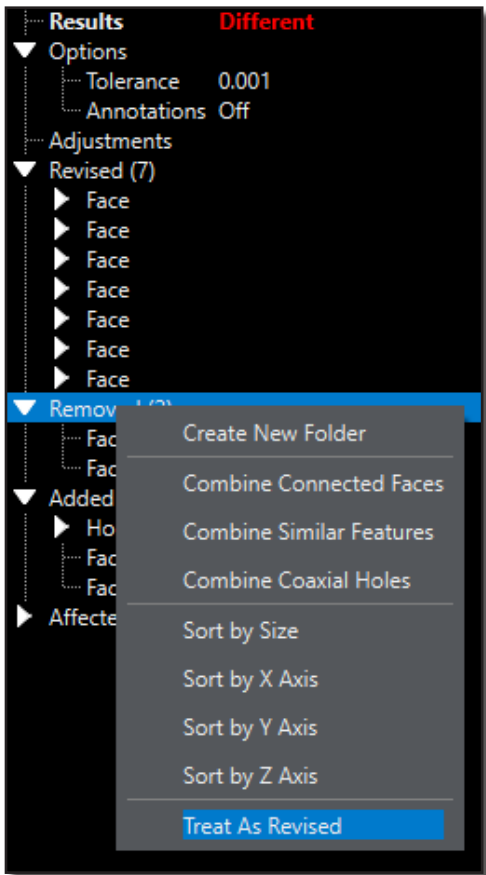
Results Different
Options
Tolerance 0.001
Annotations Off
Adjustments
Revised (7)
Face
Face
Face
Face
Face
Face
Face
Remov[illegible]
Fac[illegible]
Fac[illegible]
Added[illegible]
Ho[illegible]
Fac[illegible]
Fac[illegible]
Affecte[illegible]

Create New Folder
Combine Connected Faces
Combine Similar Features
Combine Coaxial Holes
Sort by Size
Sort by X Axis
Sort by Y Axis
Sort by Z Axis
Treat As Revised